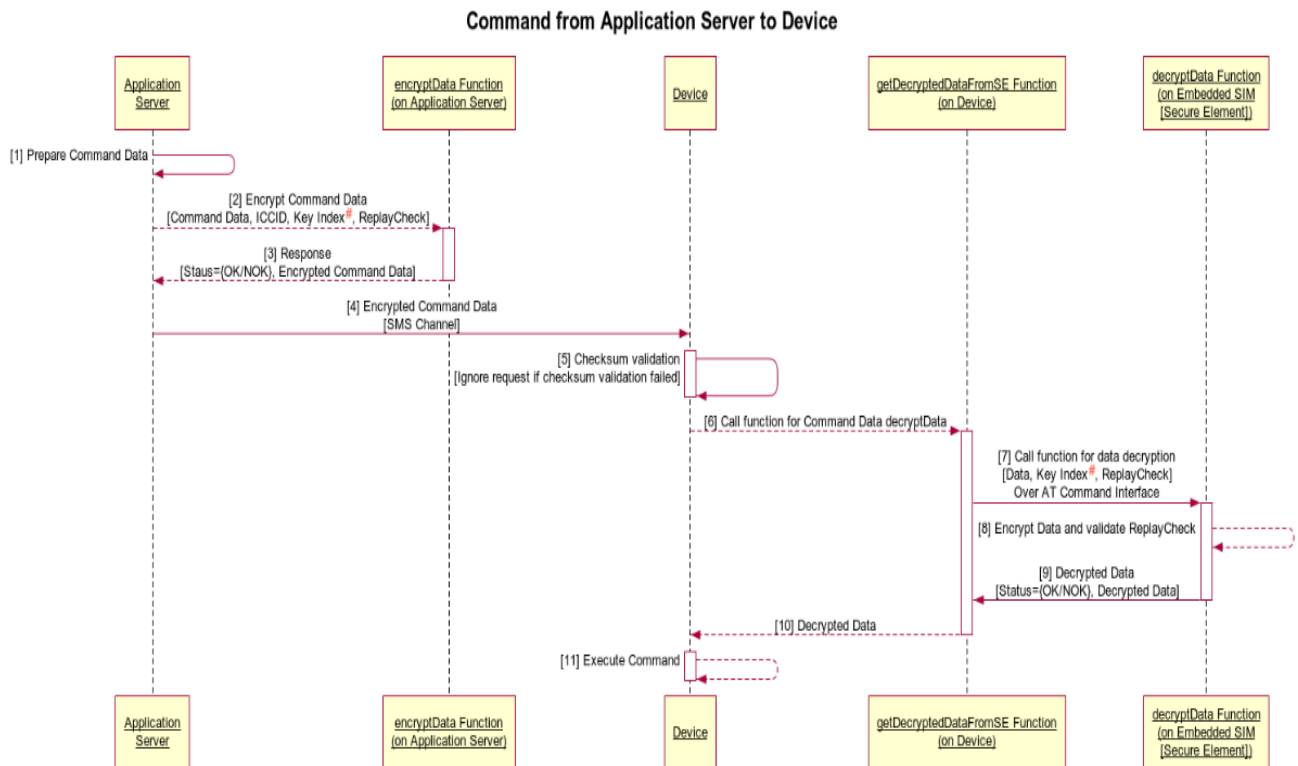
Command from Application Server to Device

Application Server

encryptData Function (on Application Server)

Device

getDecryptedDataFromSE Function (on Device)

decryptData Function (on Embedded SIM [Secure Element])

[1] Prepare Command Data

[2] Encrypt Command Data [Command Data, ICCID, Key Index#, ReplayCheck]

[3] Response [Staus=(OK/NOK), Encrypted Command Data]

[4] Encrypted Command Data [SMS Channel]

[5] Checksum validation [Ignore request if checksum validation failed]

[6] Call function for Command Data decryptData

[7] Call function for data decryption [Data, Key Index#, ReplayCheck] Over AT Command Interface

[8] Encrypt Data and validate ReplayCheck

[9] Decrypted Data [Status=(OK/NOK), Decrypted Data]

[10] Decrypted Data

[11] Execute Command

Application Server

encryptData Function (on Application Server)

Device

getDecryptedDataFromSE Function (on Device)

decryptData Function (on Embedded SIM [Secure Element])